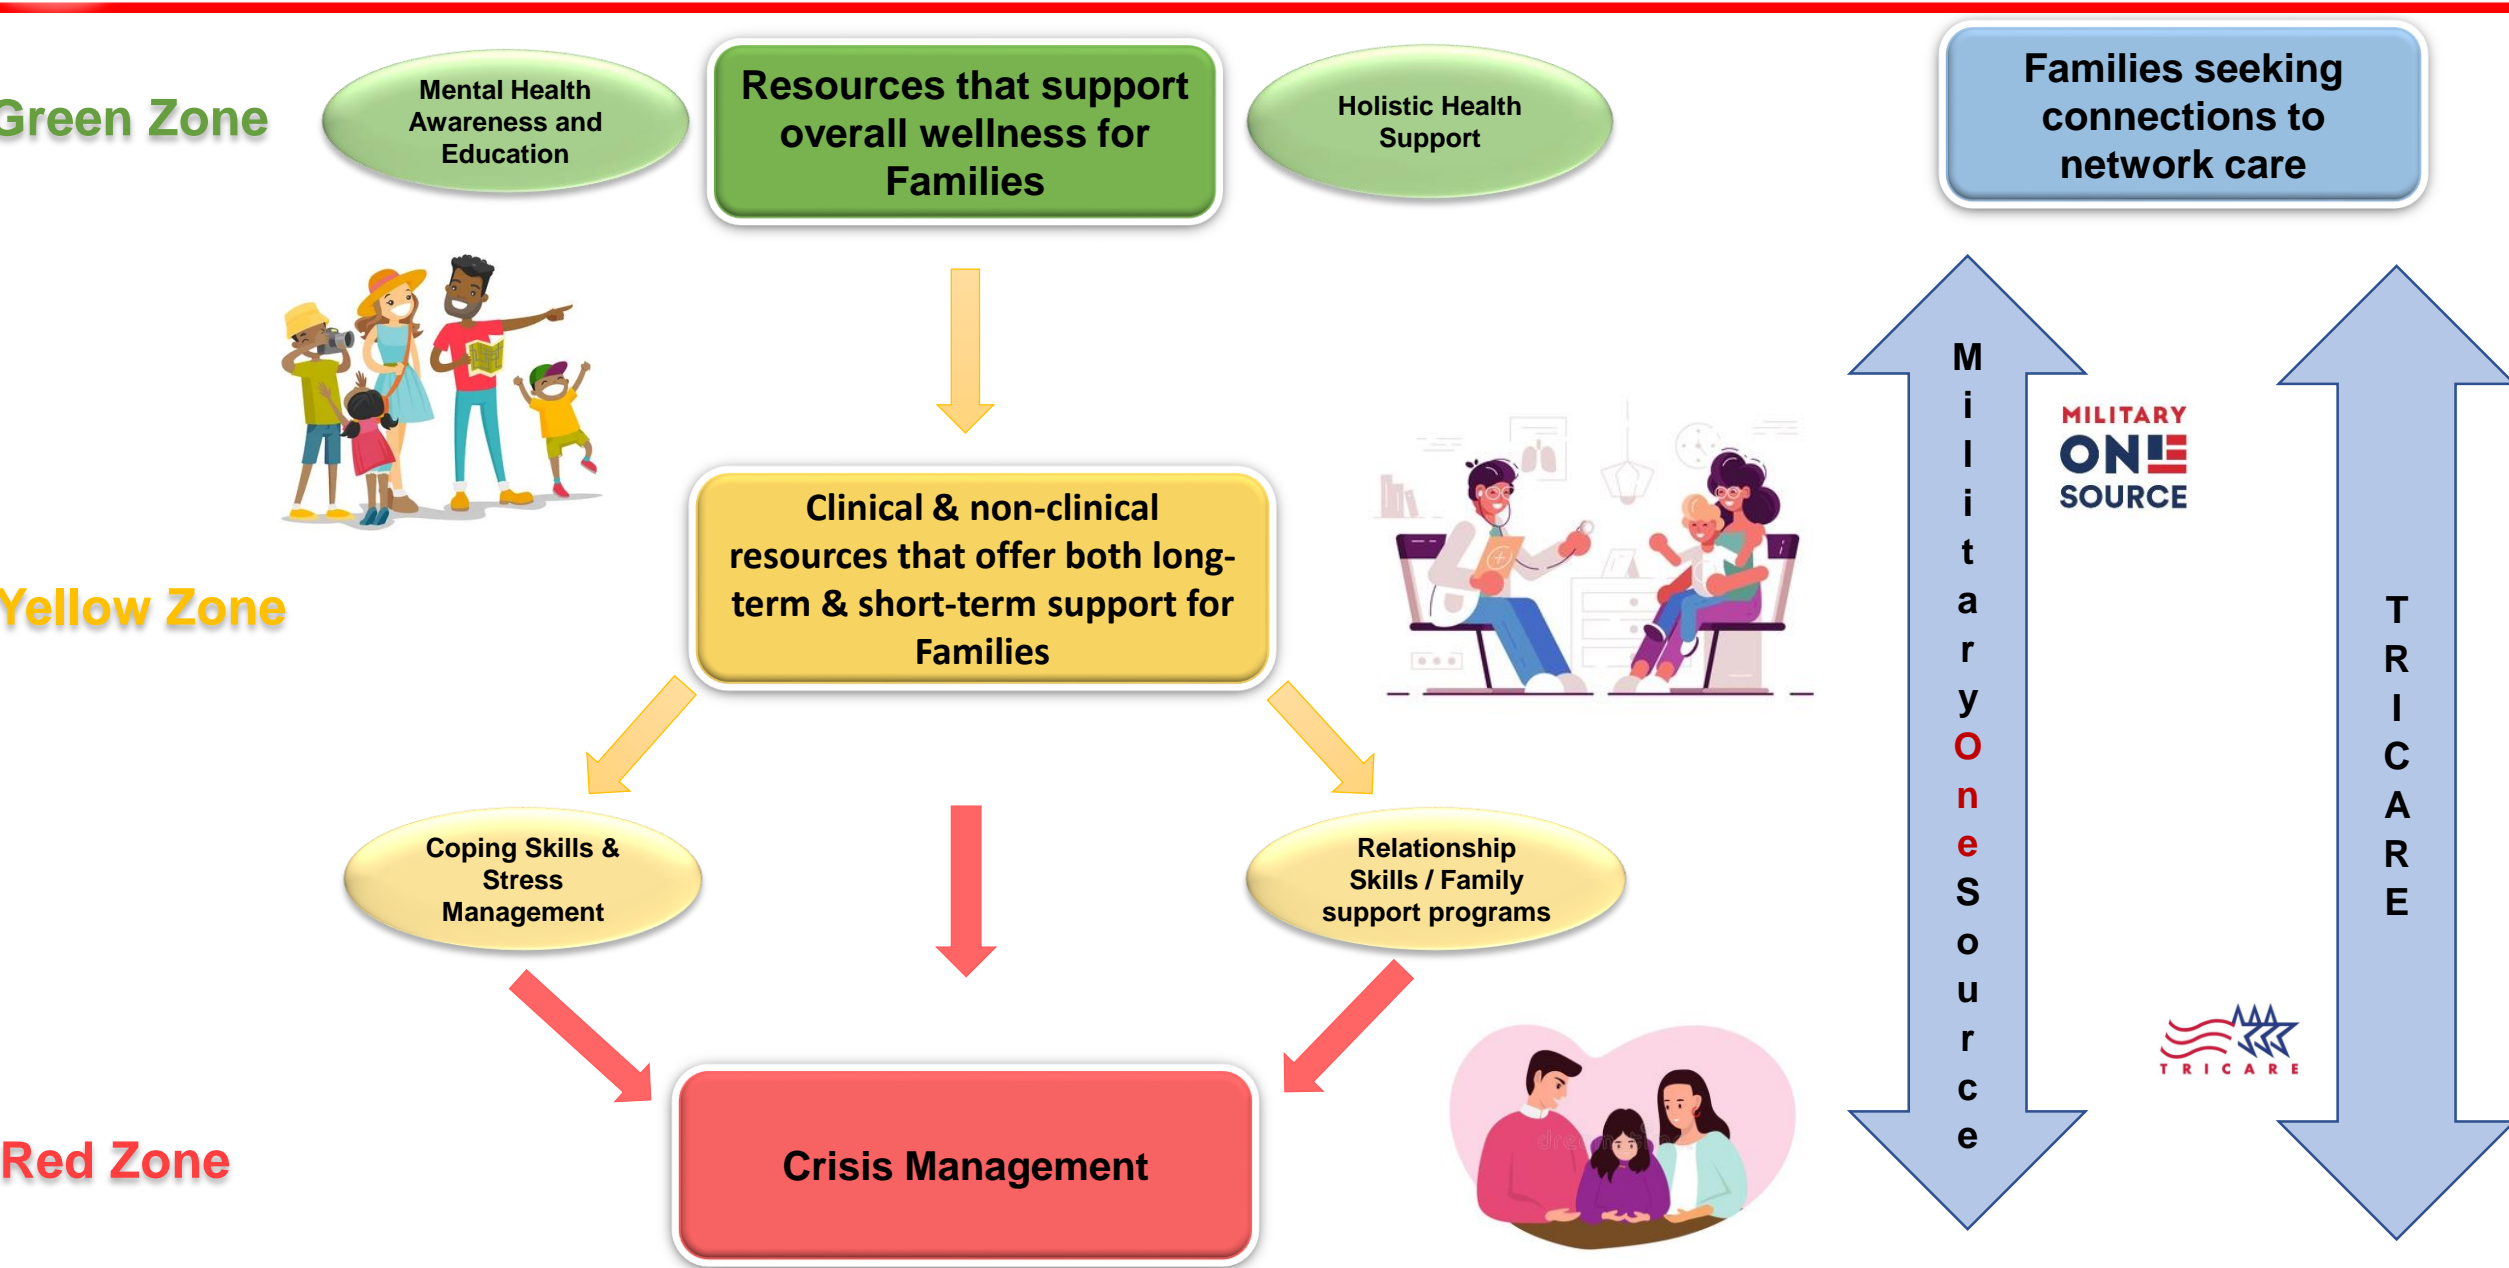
Green Zone

Mental Health Awareness and Education

Resources that support overall wellness for Families

Holistic Health Support

Families seeking connections to network care

Yellow Zone

Clinical & non-clinical resources that offer both long-term & short-term support for Families

M i l i t a r y O n e S o u r c e

MILITARY ONE SOURCE

T R I C A R E

Coping Skills & Stress Management

Relationship Skills / Family support programs

Red Zone

Crisis Management

TRICARE